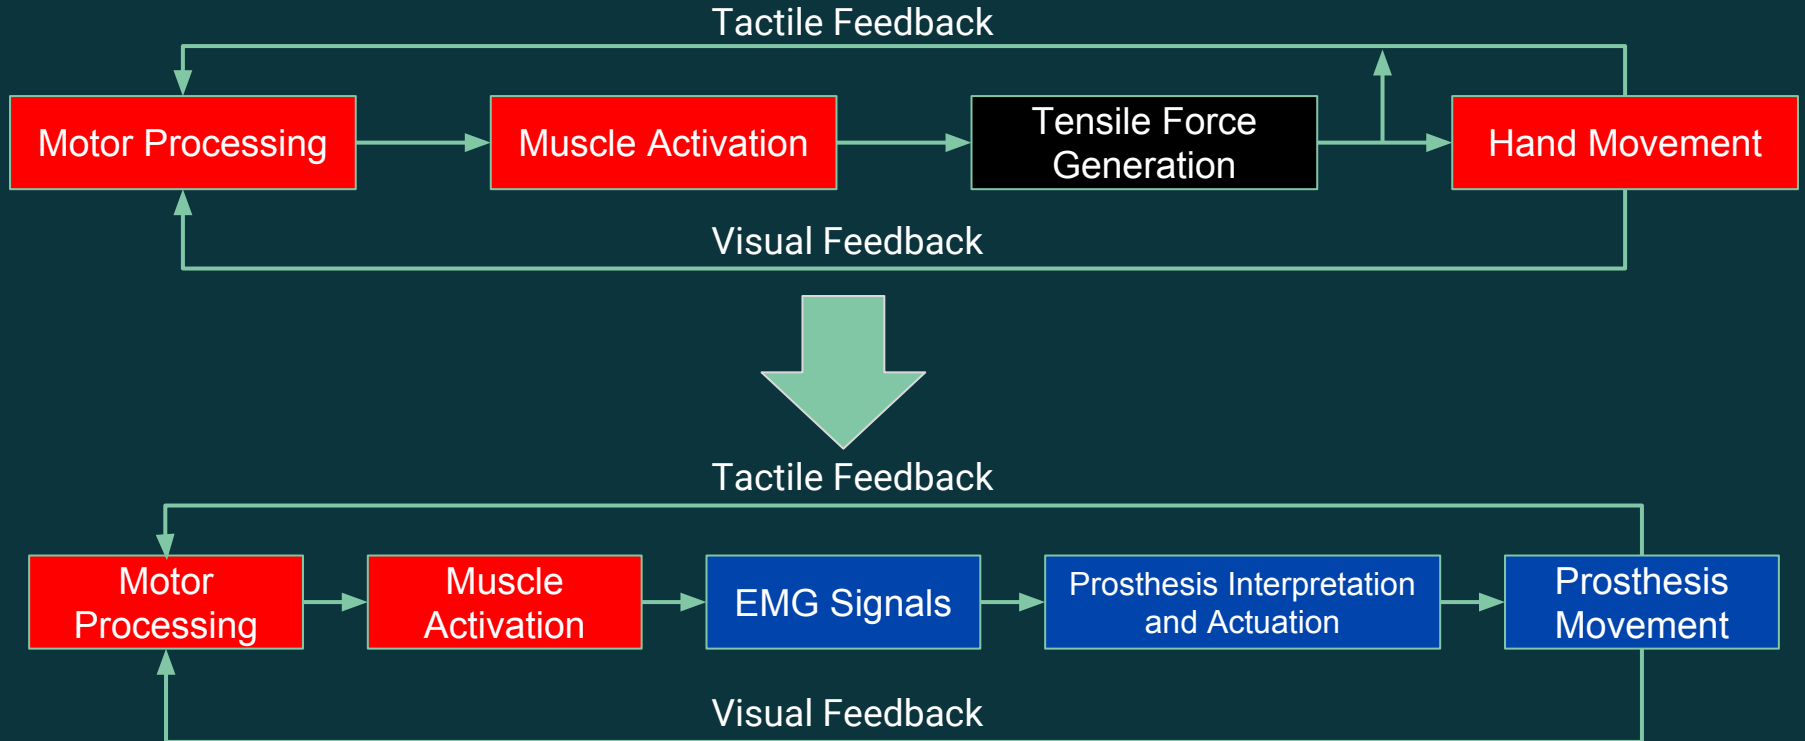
Tactile Feedback

Motor Processing

Muscle Activation

Tensile Force Generation

Hand Movement

Visual Feedback

Tactile Feedback

Motor Processing

Muscle Activation

EMG Signals

Prosthesis Interpretation and Actuation

Prosthesis Movement

Visual Feedback